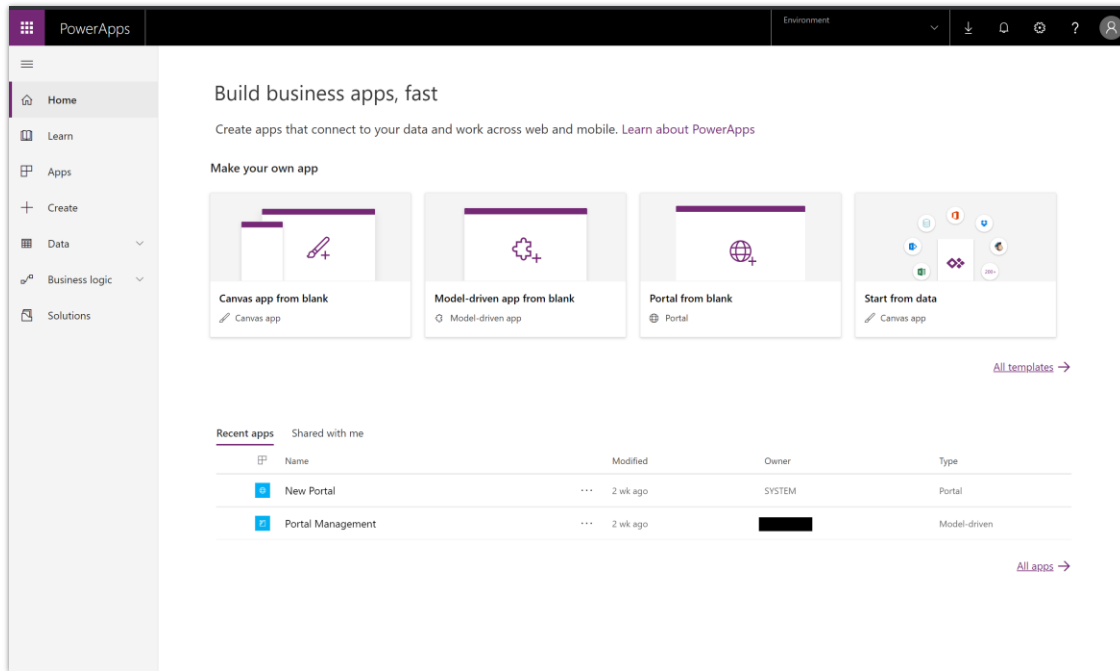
PowerApps

Environment

Home
Learn
Apps
Create
Data
Business logic
Solutions

Build business apps, fast

Create apps that connect to your data and work across web and mobile. Learn about PowerApps

Make your own app

Canvas app from blank
Canvas app

Model-driven app from blank
Model-driven app

Portal from blank
Portal

Start from data
Canvas app

All templates →

Recent apps Shared with me

| | Name | | Modified | Owner | Type |
|---|---|---|---|---|---|
| | New Portal | ··· | 2 wk ago | SYSTEM | Portal |
| | Portal Management | ··· | 2 wk ago | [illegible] | Model-driven |

All apps →